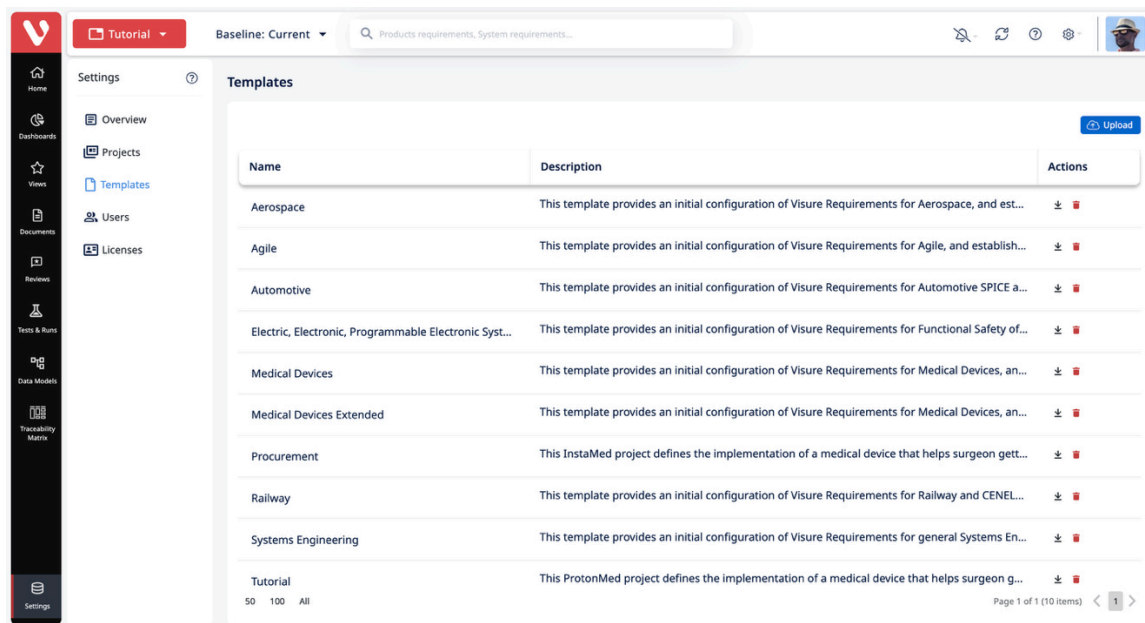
Tutorial

Baseline: Current

Products requirements, System requirements...

Home

Dashboards

Views

Documents

Reviews

Tests & Runs

Data Models

Traceability Matrix

Settings

Settings

Overview

Projects

Templates

Users

Licenses

Templates

Upload

| Name | Description | Actions |
|---|---|---|
| Aerospace | This template provides an initial configuration of Visure Requirements for Aerospace, and est... | |
| Agile | This template provides an initial configuration of Visure Requirements for Agile, and establish... | |
| Automotive | This template provides an initial configuration of Visure Requirements for Automotive SPICE a... | |
| Electric, Electronic, Programmable Electronic Syst... | This template provides an initial configuration of Visure Requirements for Functional Safety of... | |
| Medical Devices | This template provides an initial configuration of Visure Requirements for Medical Devices, an... | |
| Medical Devices Extended | This template provides an initial configuration of Visure Requirements for Medical Devices, an... | |
| Procurement | This InstaMed project defines the implementation of a medical device that helps surgeon gett... | |
| Railway | This template provides an initial configuration of Visure Requirements for Railway and CENEL... | |
| Systems Engineering | This template provides an initial configuration of Visure Requirements for general Systems En... | |
| Tutorial | This ProtonMed project defines the implementation of a medical device that helps surgeon g... | |

50 100 All

Page 1 of 1 (10 items) 1